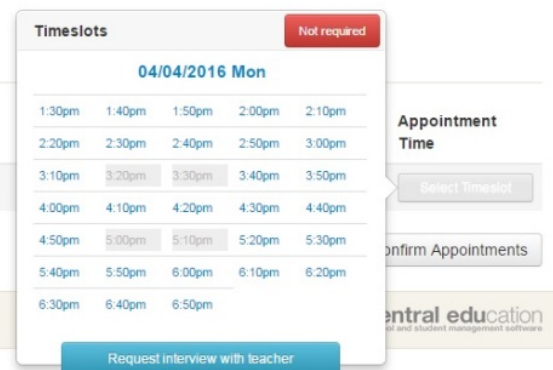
Timeslots

Not required

04/04/2016 Mon

| | | | | |
|---|---|---|---|---|
| 1:30pm | 1:40pm | 1:50pm | 2:00pm | 2:10pm |
| 2:20pm | 2:30pm | 2:40pm | 2:50pm | 3:00pm |
| 3:10pm | 3:20pm | 3:30pm | 3:40pm | 3:50pm |
| 4:00pm | 4:10pm | 4:20pm | 4:30pm | 4:40pm |
| 4:50pm | 5:00pm | 5:10pm | 5:20pm | 5:30pm |
| 5:40pm | 5:50pm | 6:00pm | 6:10pm | 6:20pm |
| 6:30pm | 6:40pm | 6:50pm | | |

Request interview with teacher

Appointment Time

Select Timeslot

onfirm Appointments

entral education

ol and student management software